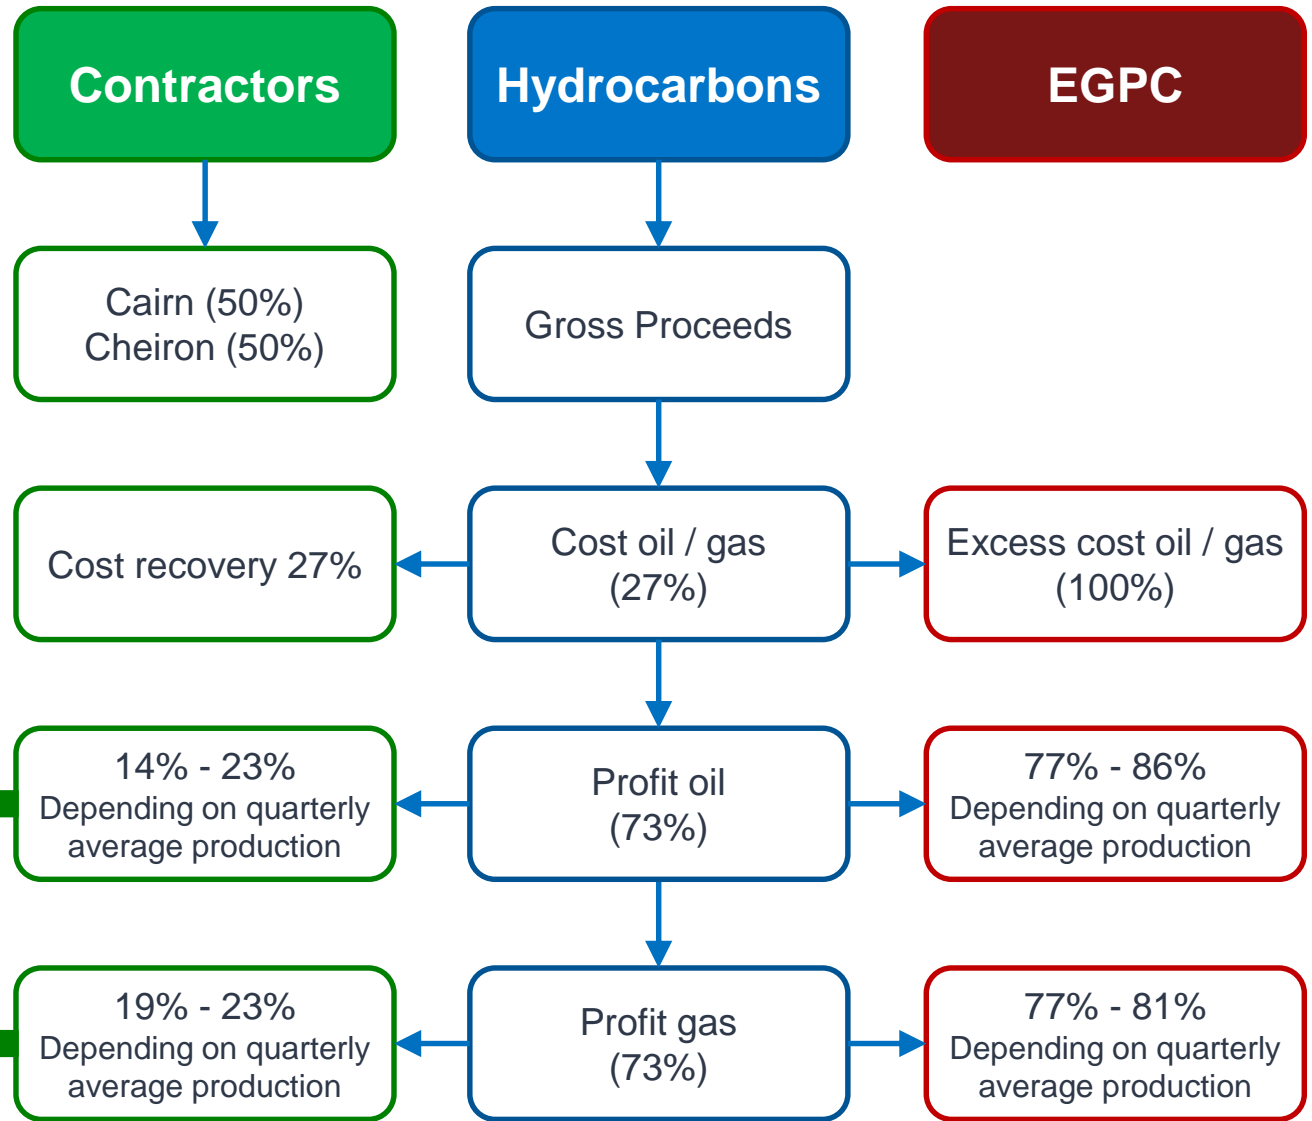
Contractors

Hydrocarbons

EGPC

Cairn (50%)
Cheiron (50%)

Gross Proceeds

Cost recovery 27%

Cost oil / gas
(27%)

Excess cost oil / gas
(100%)

14% - 23%
Depending on quarterly average production

Profit oil
(73%)

77% - 86%
Depending on quarterly average production

19% - 23%
Depending on quarterly average production

Profit gas
(73%)

77% - 81%
Depending on quarterly average production